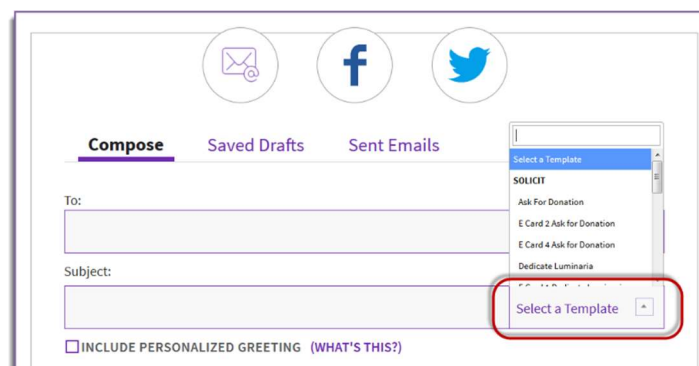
Compose Saved Drafts Sent Emails

Select a Template
SOLICIT
Ask For Donation
E Card 2 Ask for Donation
E Card 4 Ask for Donation
Dedicate Luminaria
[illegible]

To:

Subject:

Select a Template

INCLUDE PERSONALIZED GREETING (WHAT'S THIS?)